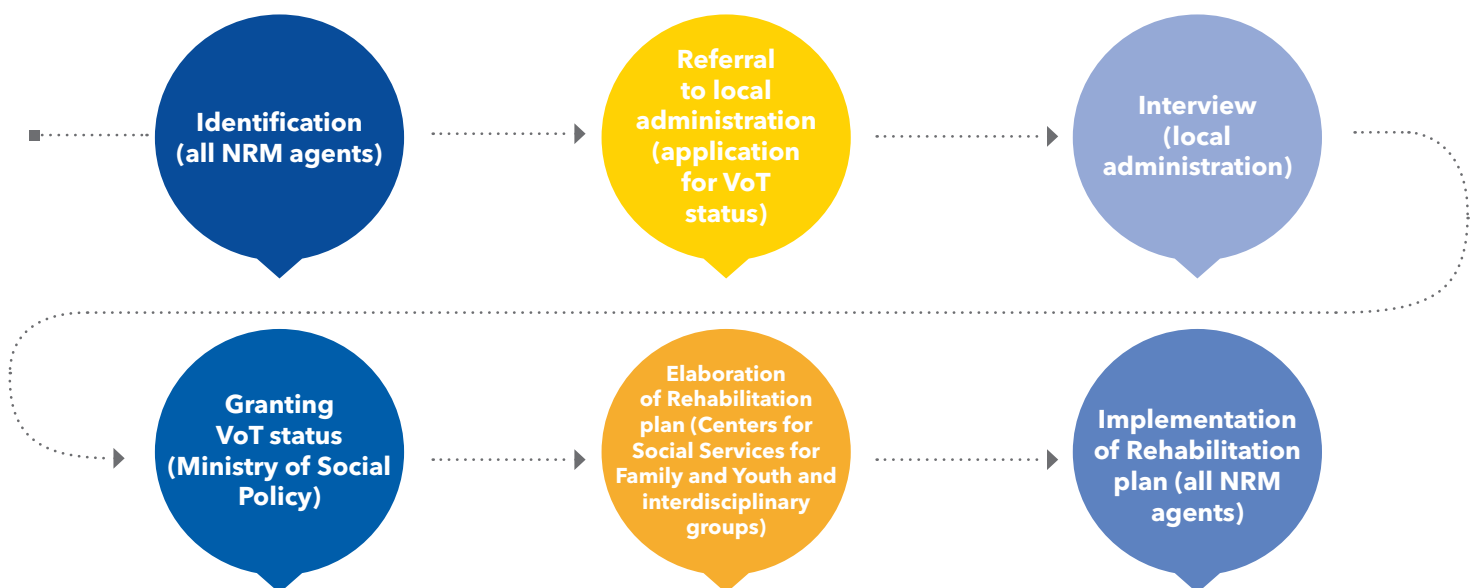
Identification (all NRM agents)

Referral to local administration (application for VoT status)

Interview (local administration)

Granting VoT status (Ministry of Social Policy)

Elaboration of Rehabilitation plan (Centers for Social Services for Family and Youth and interdisciplinary groups)

Implementation of Rehabilitation plan (all NRM agents)